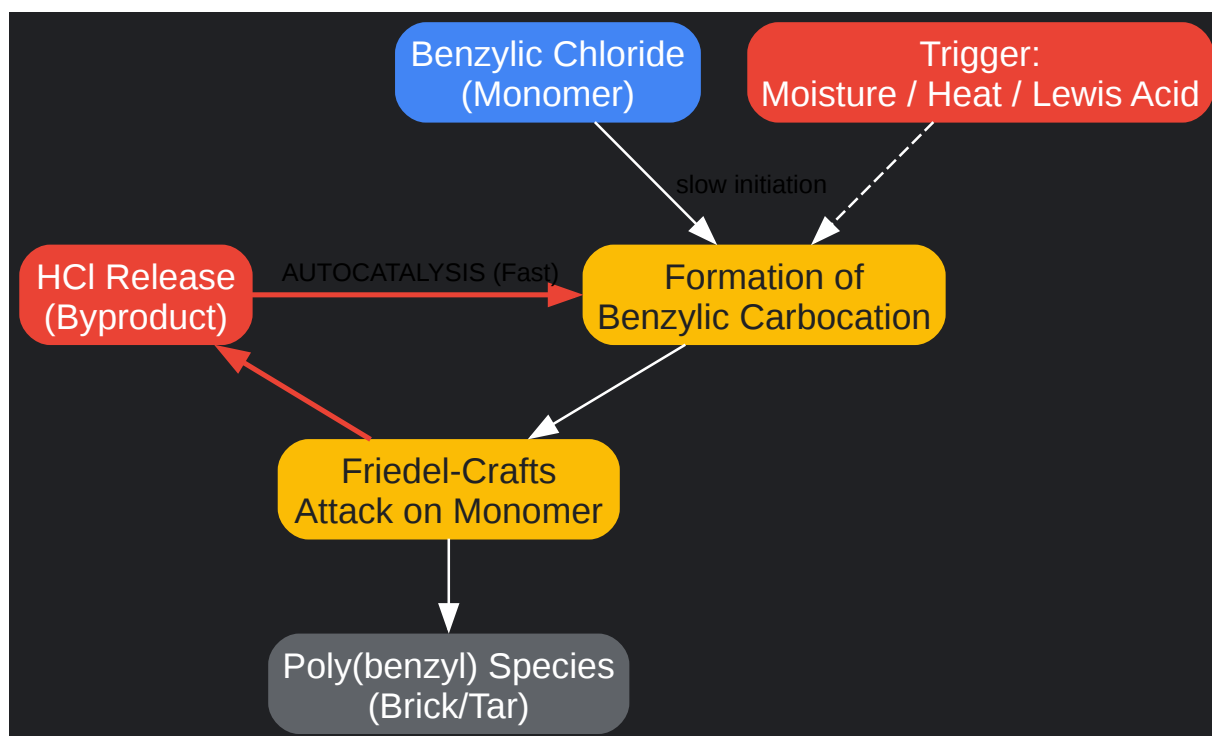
Benzylic Chloride
(Monomer)

Trigger:
Moisture / Heat / Lewis Acid

slow initiation

HCl Release
(Byproduct)

AUTOCATALYSIS (Fast)

Formation of
Benzylic Carbocation

Friedel-Crafts
Attack on Monomer

Poly(benzyl) Species
(Brick/Tar)